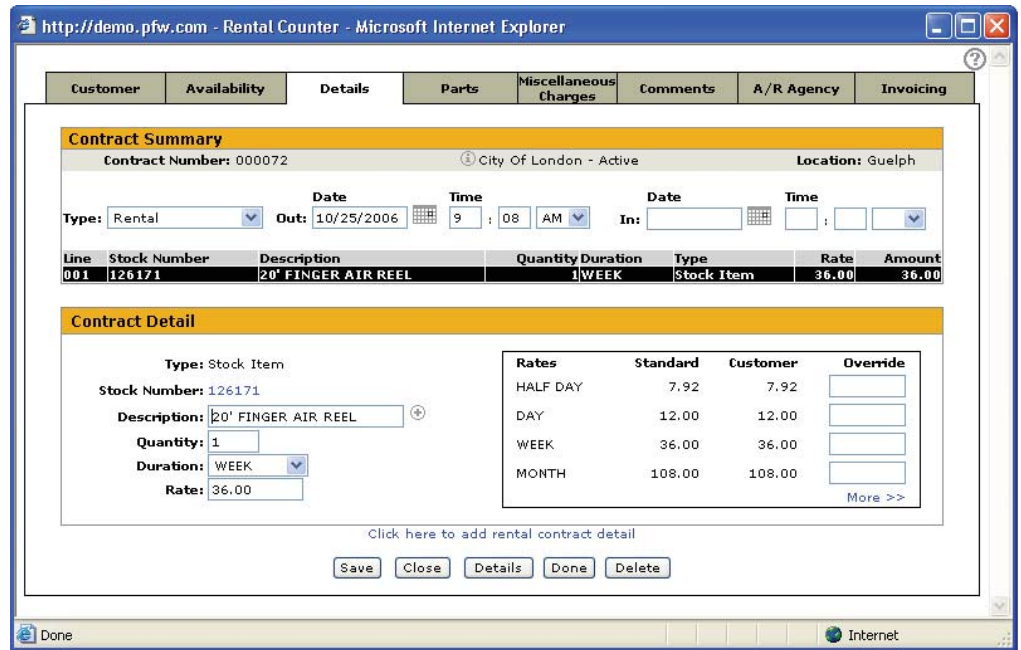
http://demo.pfw.com - Rental Counter - Microsoft Internet Explorer

Customer | Availability | Details | Parts | Miscellaneous Charges | Comments | A/R Agency | Invoicing

Contract Summary

Contract Number: 000072 City Of London - Active Location: Guelph

Type: Rental Date Out: 10/25/2006 Time 9 : 08 AM Date In: Time :

| Line | Stock Number | Description | Quantity | Duration | Type | Rate | Amount |
|---|---|---|---|---|---|---|---|
| 001 | 126171 | 20' FINGER AIR REEL | 1 | WEEK | Stock Item | 36.00 | 36.00 |

Contract Detail

Type: Stock Item
Stock Number: 126171
Description: 20' FINGER AIR REEL
Quantity: 1
Duration: WEEK
Rate: 36.00

| Rates | Standard | Customer | Override |
|---|---|---|---|
| HALF DAY | 7.92 | 7.92 | |
| DAY | 12.00 | 12.00 | |
| WEEK | 36.00 | 36.00 | |
| MONTH | 108.00 | 108.00 | |

More >>

Click here to add rental contract detail

Save Close Details Done Delete

Done Internet